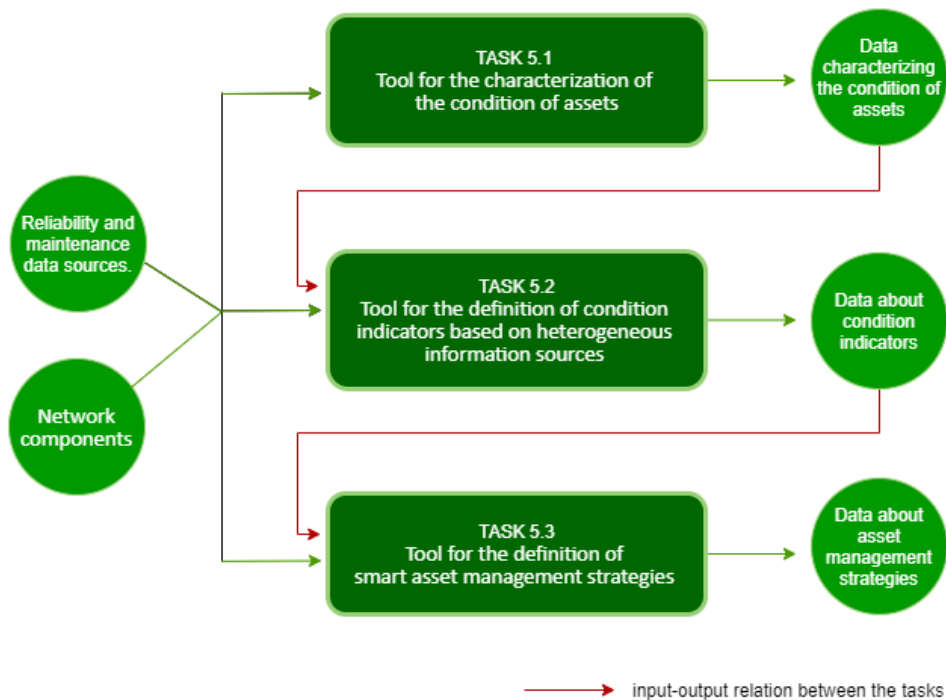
Reliability and maintenance data sources.

Network components

TASK 5.1
Tool for the characterization of the condition of assets

Data characterizing the condition of assets

TASK 5.2
Tool for the definition of condition indicators based on heterogeneous information sources

Data about condition indicators

TASK 5.3
Tool for the definition of smart asset management strategies

Data about asset management strategies

input-output relation between the tasks